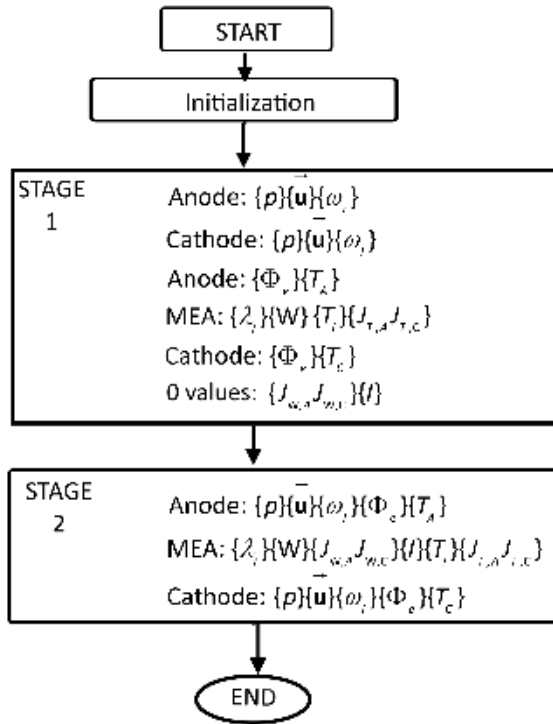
START

Initialization

STAGE 1

Anode: $\{p\}\{\vec{\mathbf{u}}\}\{\omega_i\}$

Cathode: $\{p\}\{\vec{\mathbf{u}}\}\{\omega_i\}$

Anode: $\{\Phi_e\}\{T_A\}$

MEA: $\{\lambda_i\}\{W\}\{T_i\}\{J_{T,A}J_{T,C}\}$

Cathode: $\{\Phi_e\}\{T_C\}$

0 values: $\{J_{w,A}J_{w,C}\}\{I\}$

STAGE 2

Anode: $\{p\}\{\vec{\mathbf{u}}\}\{\omega_i\}\{\Phi_e\}\{T_A\}$

MEA: $\{\lambda_i\}\{W\}\{J_{w,A}J_{w,C}\}\{I\}\{T_i\}\{J_{T,A}J_{T,C}\}$

Cathode: $\{p\}\{\vec{\mathbf{u}}\}\{\omega_i\}\{\Phi_e\}\{T_C\}$

END